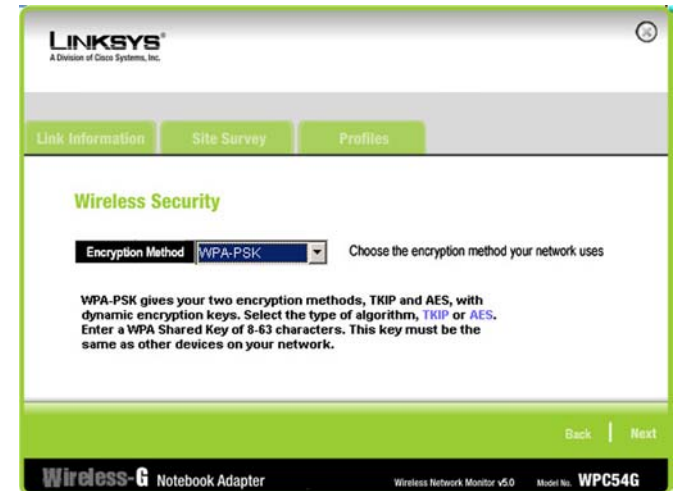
LINKSYS®
A Division of Cisco Systems, Inc.

Link Information | Site Survey | Profiles

Wireless Security

Encryption Method WPA-PSK

Choose the encryption method your network uses

WPA-PSK gives your two encryption methods, TKIP and AES, with dynamic encryption keys. Select the type of algorithm, TKIP or AES. Enter a WPA Shared Key of 8-63 characters. This key must be the same as other devices on your network.

Back | Next

Wireless-G Notebook Adapter

Wireless Network Monitor v5.0

Model No. WPC54G